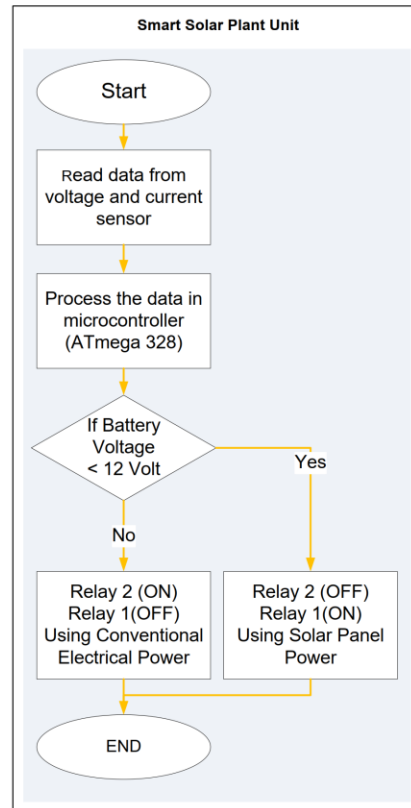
Smart Solar Plant Unit

Start

Read data from voltage and current sensor

Process the data in microcontroller (ATmega 328)

If Battery Voltage < 12 Volt

Yes

No

Relay 2 (ON)
Relay 1(OFF)
Using Conventional Electrical Power

Relay 2 (OFF)
Relay 1(ON)
Using Solar Panel Power

END